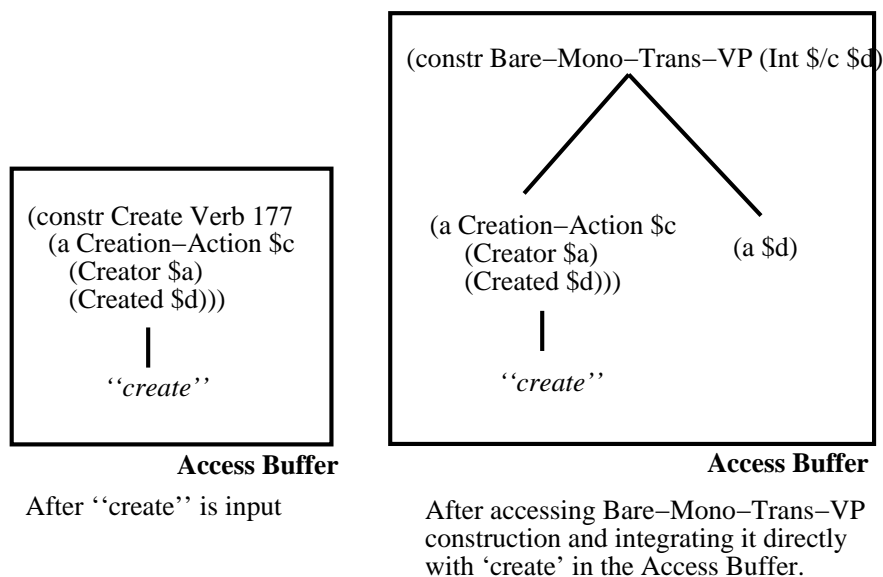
(constr Create Verb 177
(a Creation−Action \$c
(Creator \$a)
(Created \$d)))

''create''

**Access Buffer**

After ''create'' is input

(constr Bare−Mono−Trans−VP (Int \$/c \$d)

(a Creation−Action \$c
(Creator \$a)
(Created \$d)))

(a \$d)

''create''

**Access Buffer**

After accessing Bare−Mono−Trans−VP construction and integrating it directly with 'create' in the Access Buffer.